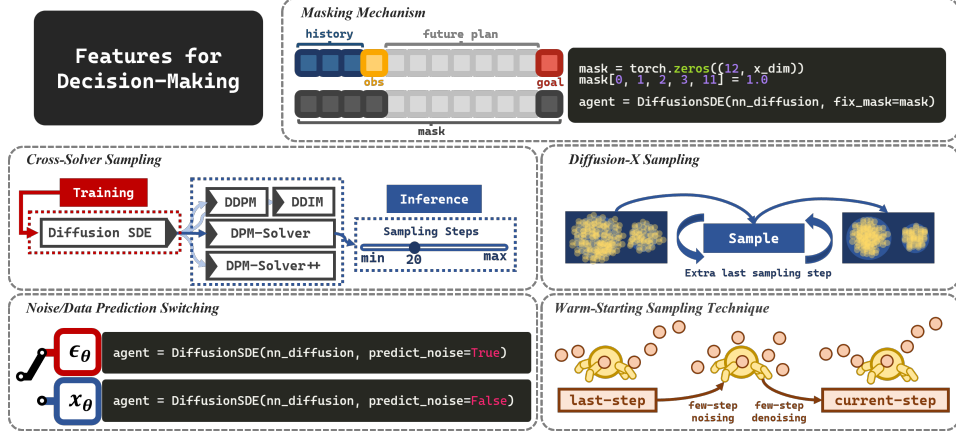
Features for Decision-Making

Masking Mechanism

history

future plan

obs

goal

mask

mask = torch.zeros((12, x_dim))
mask[0, 1, 2, 3, 11] = 1.0

agent = DiffusionSDE(nn_diffusion, fix_mask=mask)

Cross-Solver Sampling

Training

Diffusion SDE

DDPM

DDIM

DPM-Solver

DPM-Solver++

Inference

Sampling Steps

min

20

max

Diffusion-X Sampling

Sample

Extra last sampling step

Noise/Data Prediction Switching

$\epsilon_\theta$

agent = DiffusionSDE(nn_diffusion, predict_noise=True)

$x_\theta$

agent = DiffusionSDE(nn_diffusion, predict_noise=False)

Warm-Starting Sampling Technique

last-step

few-step noising

few-step denoising

current-step